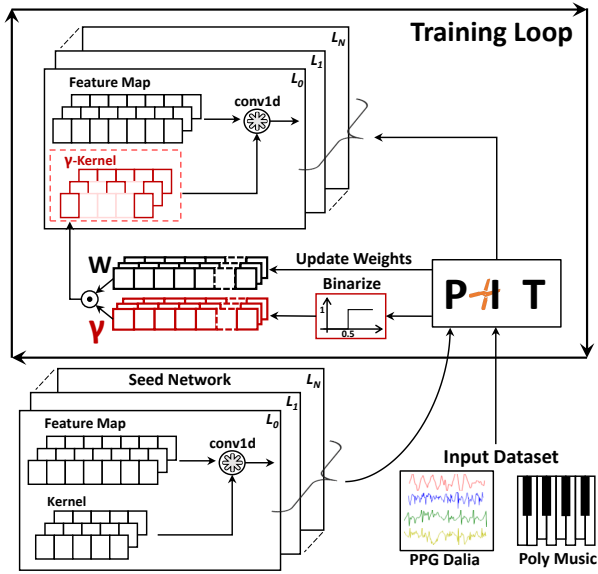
Training Loop

$L_N$

$L_1$

$L_0$

Feature Map

conv1d

γ-Kernel

W

γ

Update Weights

Binarize

1

0.5

PIT

Seed Network

$L_N$

$L_1$

$L_0$

Feature Map

conv1d

Kernel

Input Dataset

PPG Dalia

Poly Music